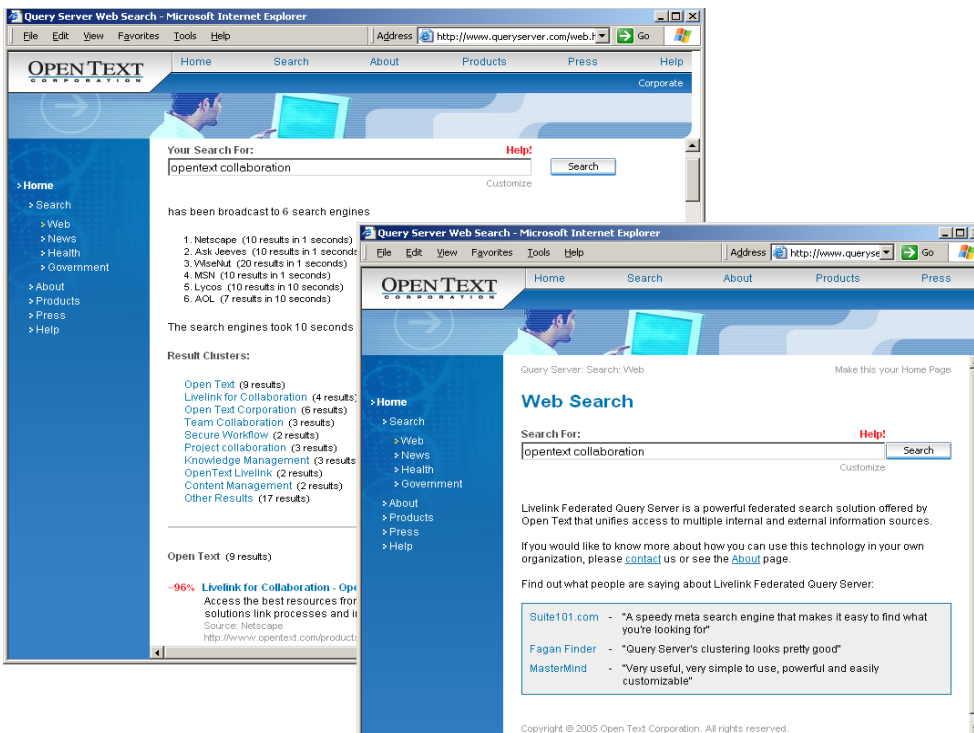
Query Server Web Search - Microsoft Internet Explorer

File Edit View Favorites Tools Help

Address http://www.queryserver.com/web.h Go

OPEN TEXT CORPORATION

Home Search About Products Press Help

Corporate

Home
Search
Web
News
Health
Government
About
Products
Press
Help

Your Search For: Help!

opentext collaboration Search

Customize

has been broadcast to 6 search engines

1. Netscape (10 results in 1 seconds)
2. Ask Jeeves (10 results in 1 seconds)
3. WiseNut (20 results in 1 seconds)
4. MSN (10 results in 1 seconds)
5. Lycos (10 results in 10 seconds)
6. AOL (7 results in 10 seconds)

The search engines took 10 seconds

Result Clusters:

Open Text (9 results)
Livelink for Collaboration (4 results)
Open Text Corporation (6 results)
Team Collaboration (3 results)
Secure Workflow (2 results)
Project collaboration (3 results)
Knowledge Management (3 results
OpenText Livelink (2 results)
Content Management (2 results)
Other Results (17 results)

Open Text (9 results)

~96% Livelink for Collaboration - Ope
Access the best resources fro
solutions link processes and i
Source: Netscape
http://www.opentext.com/products

Query Server Web Search - Microsoft Internet Explorer

File Edit View Favorites Tools Help

Address http://www.queryse Go

OPEN TEXT CORPORATION

Home Search About Products Press

Home
Search
Web
News
Health
Government
About
Products
Press
Help

Query Server: Search: Web

Make this your Home Page

Web Search

Search For: Help!

opentext collaboration Search

Customize

Livelink Federated Query Server is a powerful federated search solution offered by Open Text that unifies access to multiple internal and external information sources.

If you would like to know more about how you can use this technology in your own organization, please contact us or see the About page.

Find out what people are saying about Livelink Federated Query Server:

Suite101.com - "A speedy meta search engine that makes it easy to find what you're looking for"
Fagan Finder - "Query Server's clustering looks pretty good"
MasterMind - "Very useful, very simple to use, powerful and easily customizable"

Copyright © 2005 Open Text Corporation. All rights reserved.